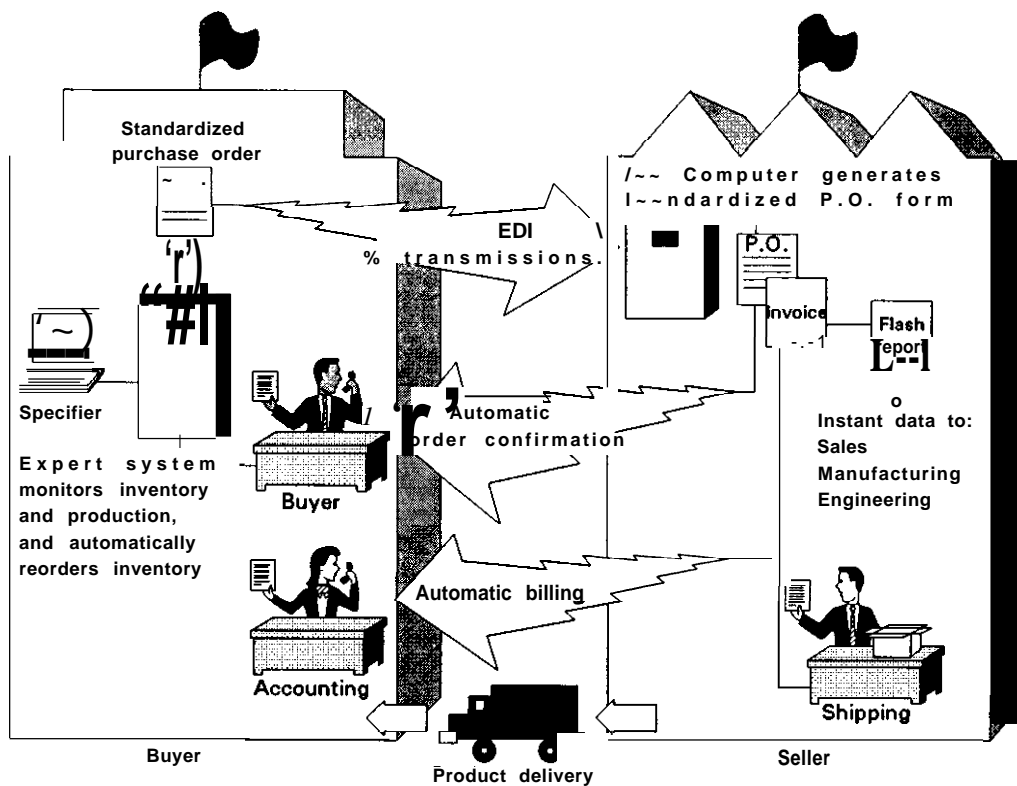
Standardized purchase order

Computer generates standardized P.O. form

EDI transmissions

P.O.

Invoice

Flash report

Specifier

Automatic order confirmation

Instant data to:
Sales
Manufacturing
Engineering

Expert system monitors inventory and production, and automatically reorders inventory

Buyer

Automatic billing

Accounting

Shipping

Buyer

Product delivery

Seller